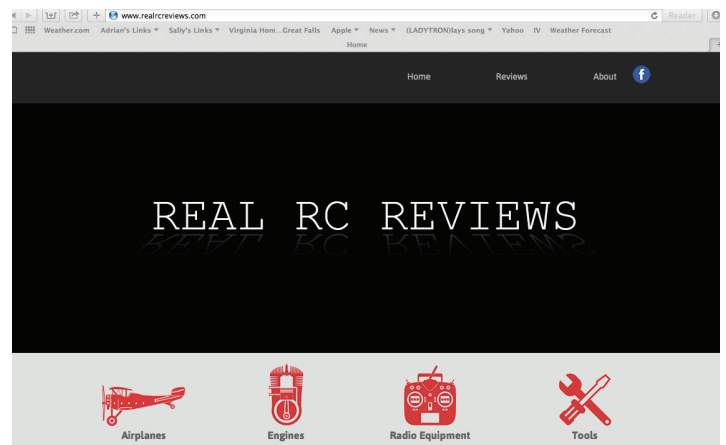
www.realrcreviews.com

Reader

Weather.com Adrian's Links ▾ Sally's Links ▾ Virginia Hom...Great Falls Apple ▾ News ▾ (LADYTRON)lays song ▾ Yahoo IV Weather Forecast

Home

Home Reviews About f

REAL RC REVIEWS

Airplanes Engines Radio Equipment Tools